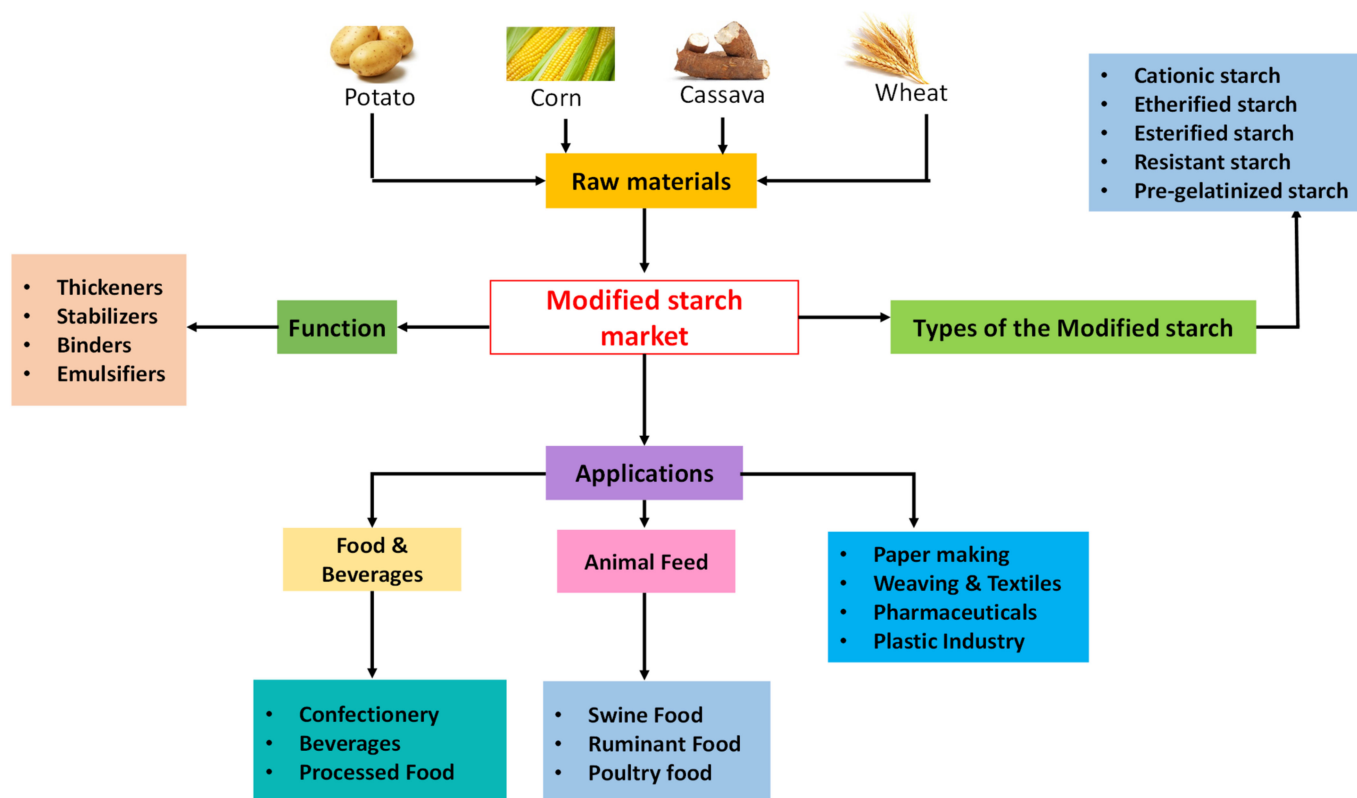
Potato
Corn
Cassava
Wheat

- Cationic starch
- Etherified starch
- Esterified starch
- Resistant starch
- Pre-gelatinized starch

Raw materials

- Thickeners
- Stabilizers
- Binders
- Emulsifiers

Function

Modified starch market

Types of the Modified starch

Applications

Food & Beverages

Animal Feed

- Paper making
- Weaving & Textiles
- Pharmaceuticals
- Plastic Industry

- Confectionery
- Beverages
- Processed Food

- Swine Food
- Ruminant Food
- Poultry food